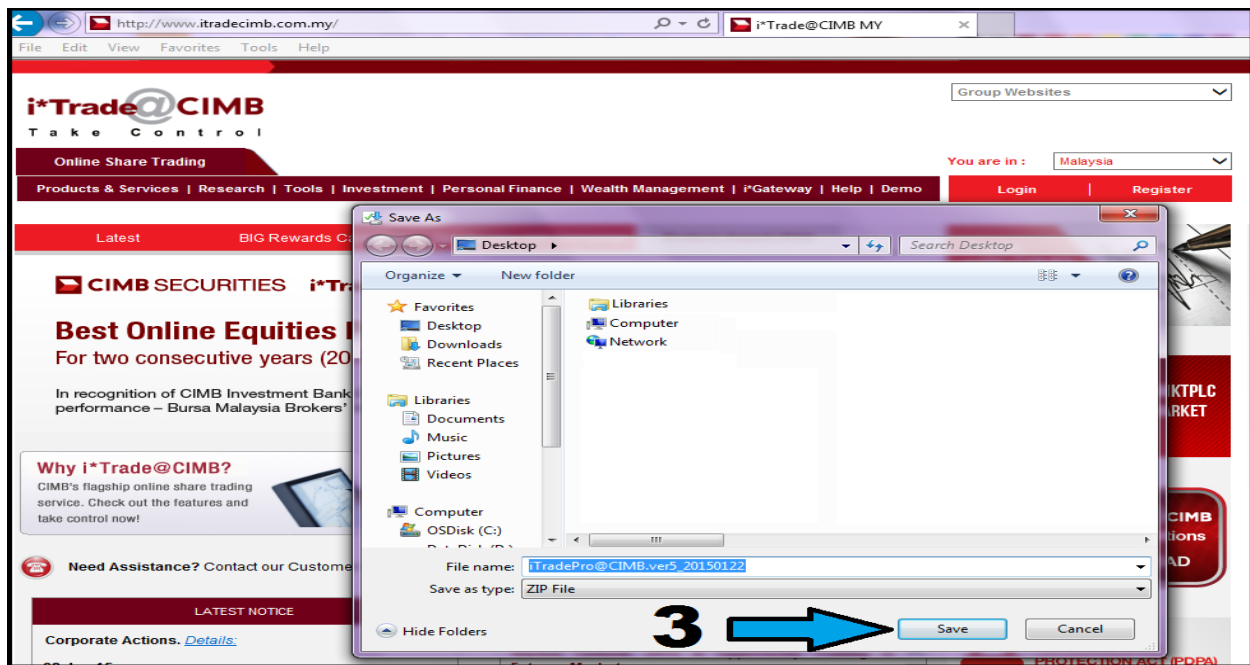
http://www.itradecimb.com.my/
i*Trade@CIMB MY
File Edit View Favorites Tools Help

i*Trade@CIMB
Take Control

Group Websites

Online Share Trading

You are in : Malaysia

Products & Services | Research | Tools | Investment | Personal Finance | Wealth Management | i*Gateway | Help | Demo

Login | Register

Latest BIG Rewards C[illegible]

CIMB SECURITIES i*Tr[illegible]

Best Online Equities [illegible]
For two consecutive years (20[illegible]

In recognition of CIMB Investment Bank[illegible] performance – Bursa Malaysia Brokers'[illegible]

Why i*Trade@CIMB?
CIMB's flagship online share trading service. Check out the features and take control now!

Need Assistance? Contact our Custome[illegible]

LATEST NOTICE
Corporate Actions. Details:

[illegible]KTPLC
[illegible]RKET

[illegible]CIMB
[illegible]tions
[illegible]AD

PROTECTION ACT (PDPA)

Save As
Desktop
Search Desktop
Organize New folder
Favorites
Desktop
Downloads
Recent Places
Libraries
Documents
Music
Pictures
Videos
Computer
OSDisk (C:)
Libraries
Computer
Network
File name: iTradePro@CIMB.ver5_20150122
Save as type: ZIP File
Hide Folders
3
Save
Cancel